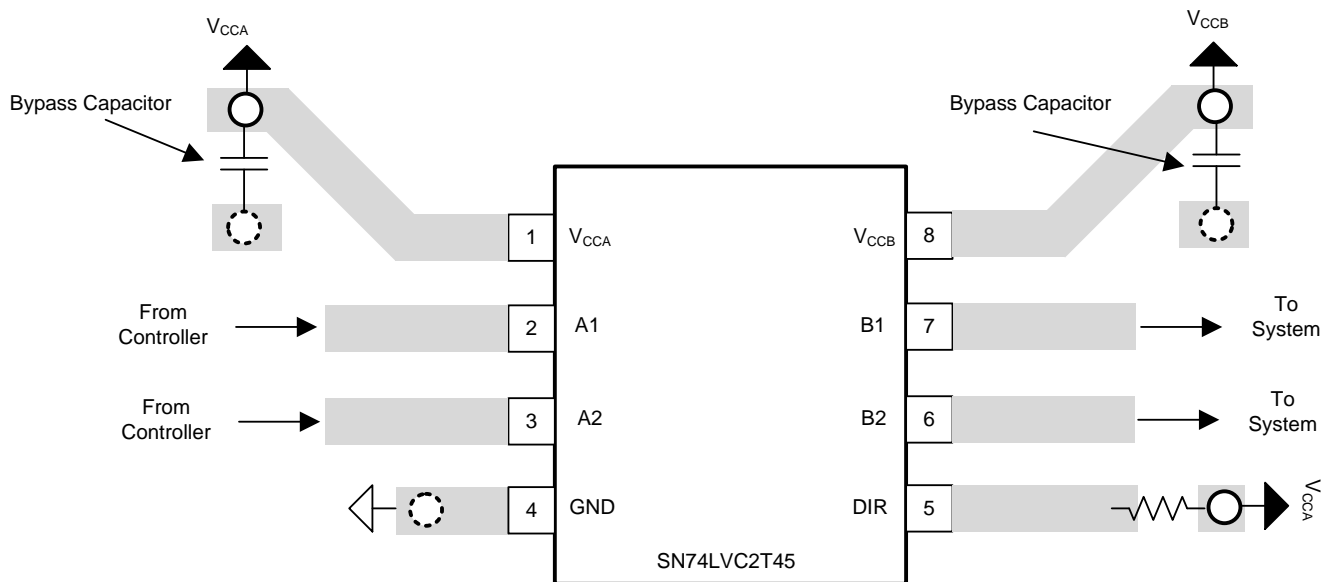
$V_{CCA}$

Bypass Capacitor

$V_{CCB}$

Bypass Capacitor

1 $V_{CCA}$

$V_{CCB}$ 8

From Controller

2 A1

B1 7

To System

From Controller

3 A2

B2 6

To System

4 GND

DIR 5

$V_{CCA}$

SN74LVC2T45